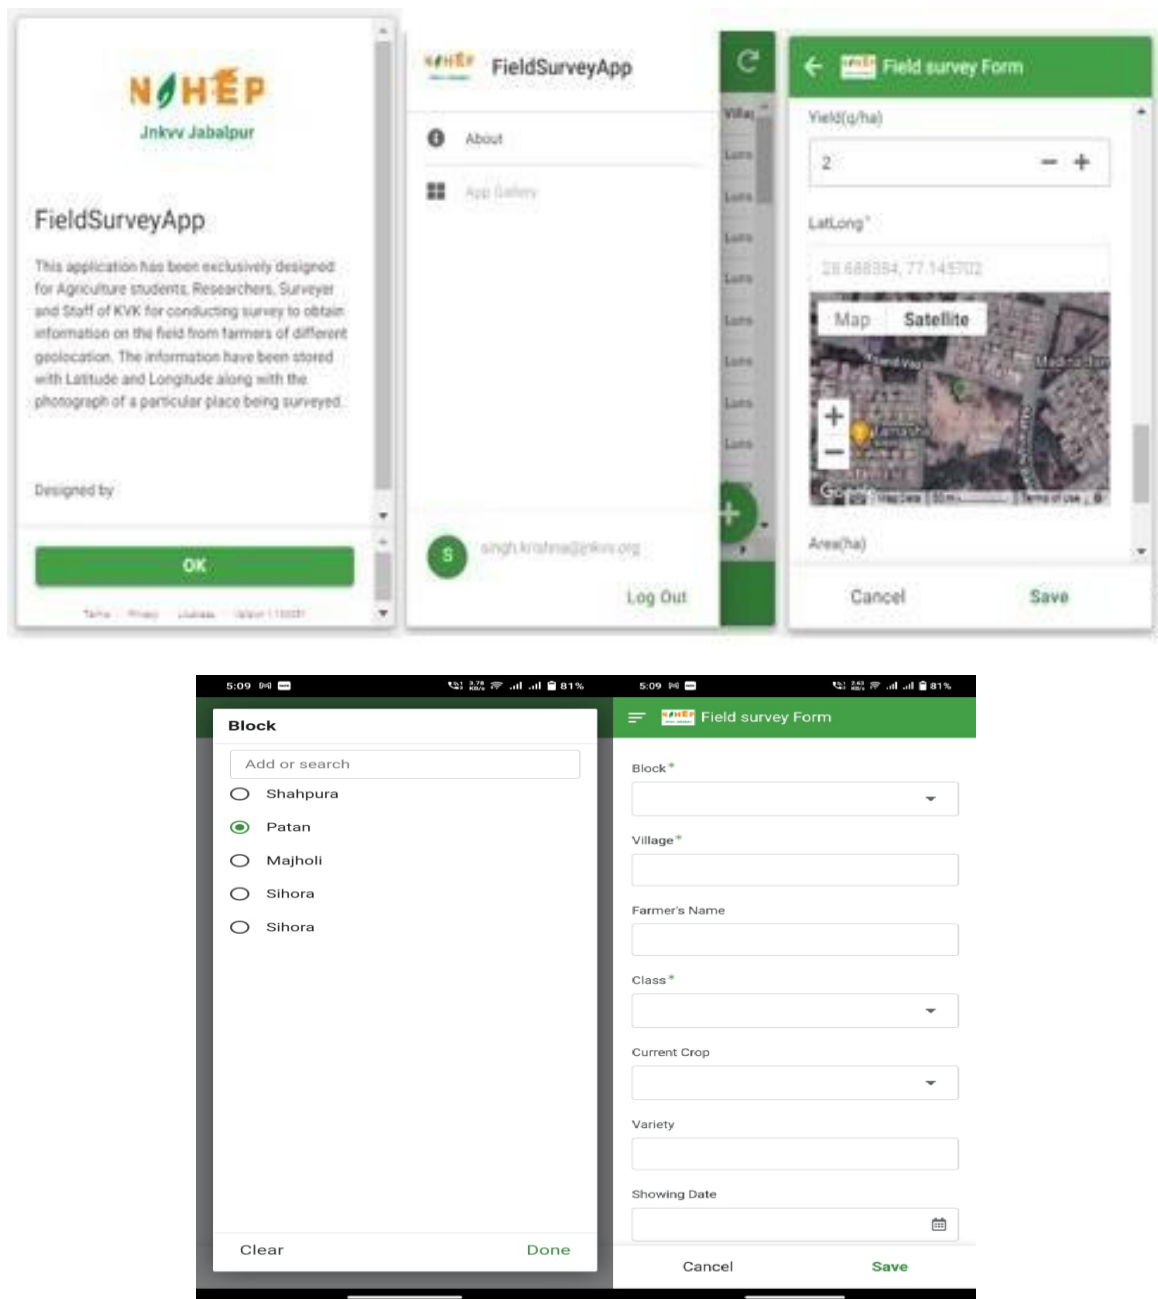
NAHEP
Jnkvv Jabalpur

FieldSurveyApp

This application has been exclusively designed for Agriculture students, Researchers, Surveyer and Staff of KVK for conducting survey to obtain information on the field from farmers of different geolocation. The information have been stored with Latitude and Longitude along with the photograph of a particular place being surveyed.

Designed by

OK

Terms Privacy Licenses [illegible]

NAHEP FieldSurveyApp

About

App Gallery

S singh.krishna@jnkvv.org

Log Out

Villa
Lum
Lum
Lum
Lum
Lum
Lum
Lum
Lum
Lum

Field survey Form

Yield(q/ha)

2

LatLong*

28.688384, 77.145702

Map Satellite

Google Map Data 50 m Terms of use

Area(ha)

Cancel Save

5:09 81%

Block

Add or search

Shahpura

Patan

Majholi

Sihora

Sihora

Clear Done

5:09 81%

Field survey Form

Block*

Village*

Farmer's Name

Class*

Current Crop

Variety

Showing Date

Cancel Save